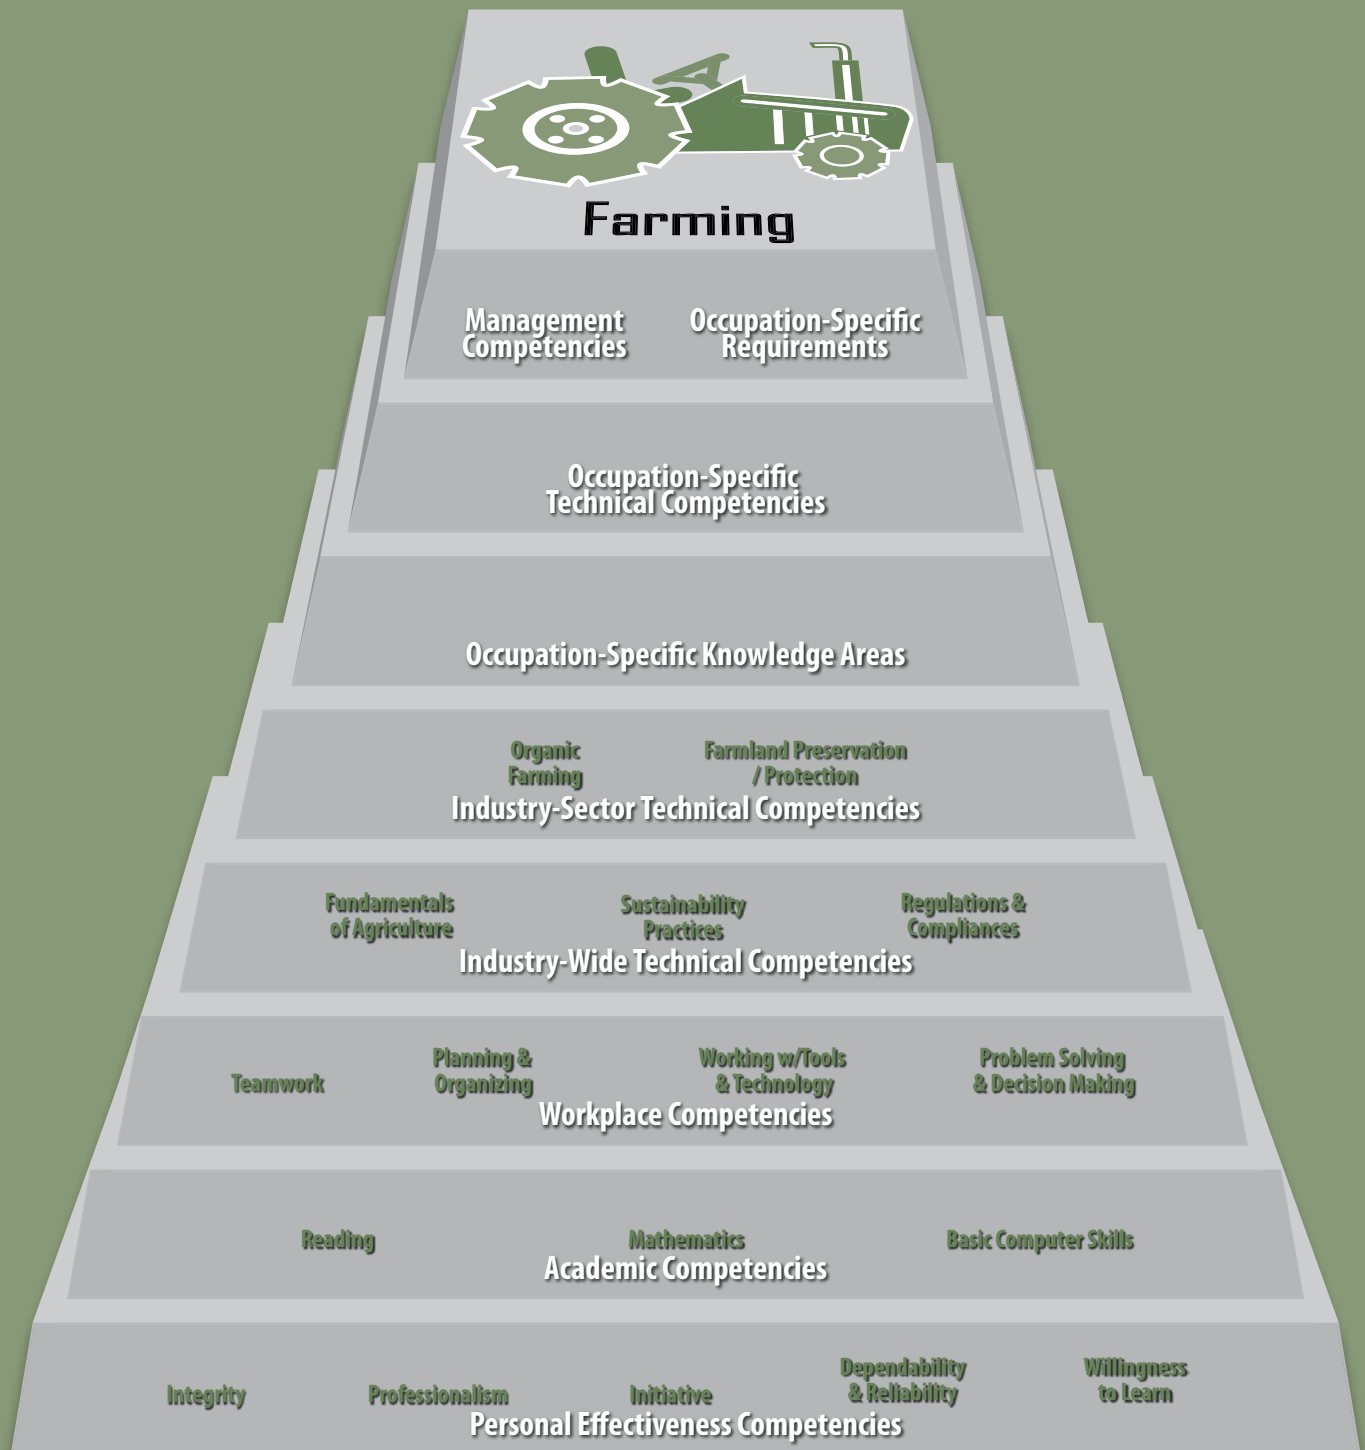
Farming

Management Competencies

Occupation-Specific Requirements

Occupation-Specific Technical Competencies

Occupation-Specific Knowledge Areas

Organic Farming

Farmland Preservation / Protection

Industry-Sector Technical Competencies

Fundamentals of Agriculture

Sustainability Practices

Regulations & Compliances

Industry-Wide Technical Competencies

Teamwork

Planning & Organizing

Working w/Tools & Technology

Problem Solving & Decision Making

Workplace Competencies

Reading

Mathematics

Basic Computer Skills

Academic Competencies

Integrity

Professionalism

Initiative

Dependability & Reliability

Willingness to Learn

Personal Effectiveness Competencies